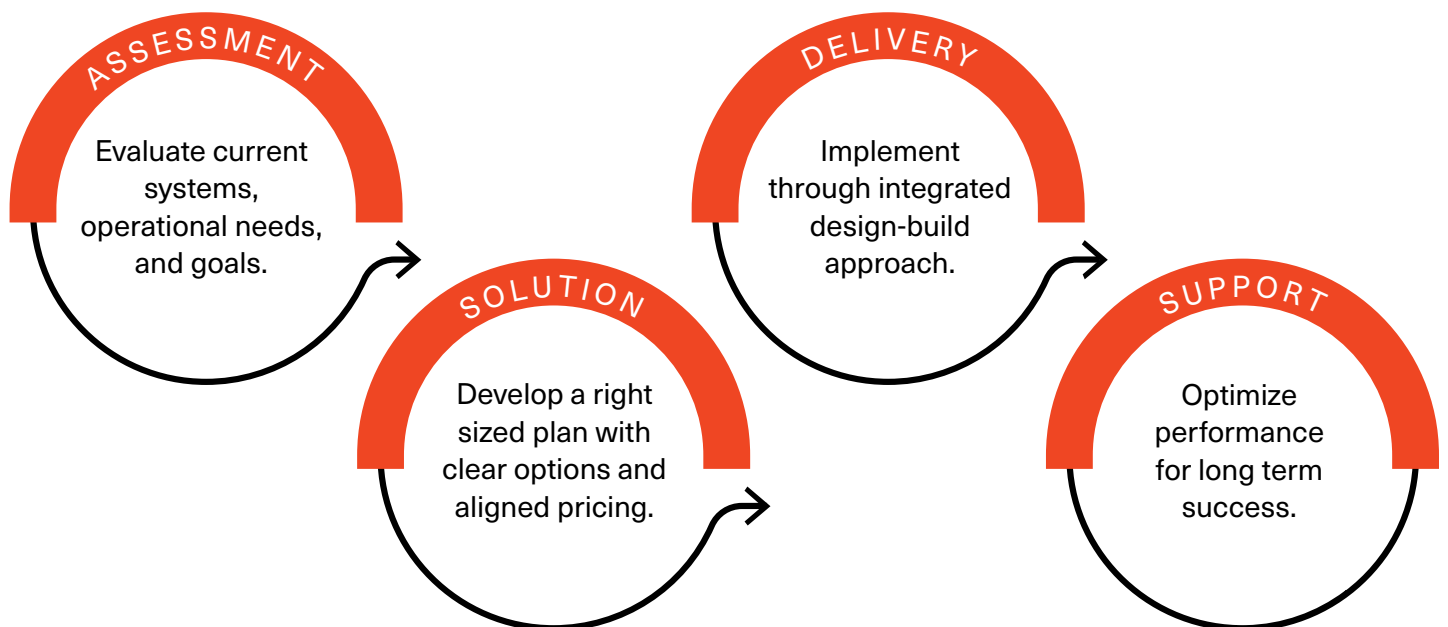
ASSESSMENT

Evaluate current systems, operational needs, and goals.

SOLUTION

Develop a right sized plan with clear options and aligned pricing.

DELIVERY

Implement through integrated design-build approach.

SUPPORT

Optimize performance for long term success.